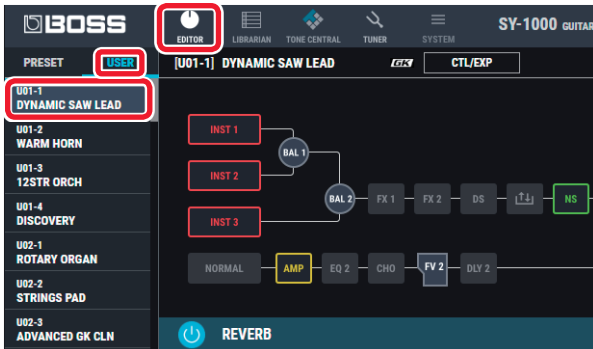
BOSS

EDITOR LIBRARIAN TONE CENTRAL TUNER SYSTEM

SY-1000 GUITAR

PRESET USER

[U01-1] DYNAMIC SAW LEAD

GK

CTL/EXP

U01-1
DYNAMIC SAW LEAD

U01-2
WARM HORN

U01-3
12STR ORCH

U01-4
DISCOVERY

U02-1
ROTARY ORGAN

U02-2
STRINGS PAD

U02-3
ADVANCED GK CLN

INST 1

BAL 1

INST 2

BAL 2

FX 1

FX 2

DS

NS

INST 3

NORMAL

AMP

EQ 2

CHO

FV 2

DLY 2

REVERB